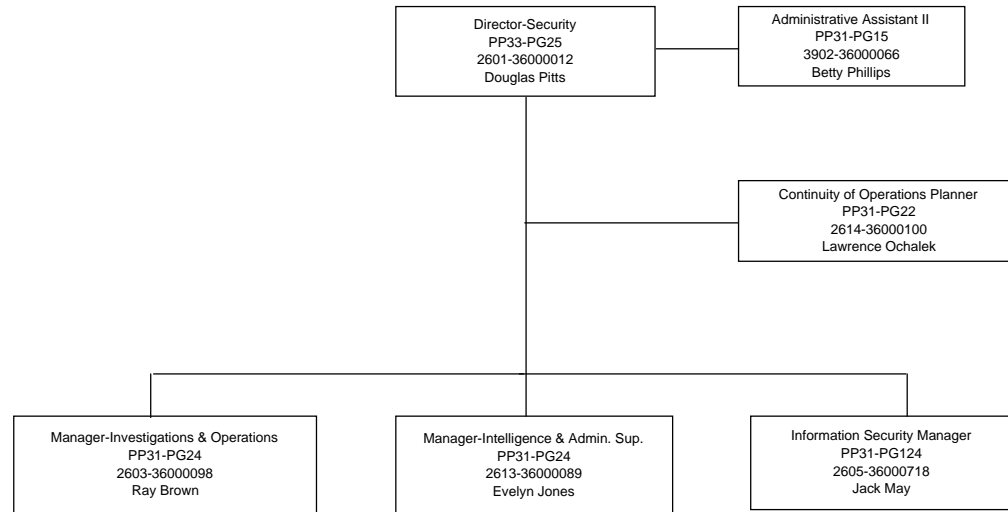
Director-Security
PP33-PG25
2601-36000012
Douglas Pitts

Administrative Assistant II
PP31-PG15
3902-36000066
Betty Phillips

Continuity of Operations Planner
PP31-PG22
2614-36000100
Lawrence Ochalek

Manager-Investigations & Operations
PP31-PG24
2603-36000098
Ray Brown

Manager-Intelligence & Admin. Sup.
PP31-PG24
2613-36000089
Evelyn Jones

Information Security Manager
PP31-PG124
2605-36000718
Jack May